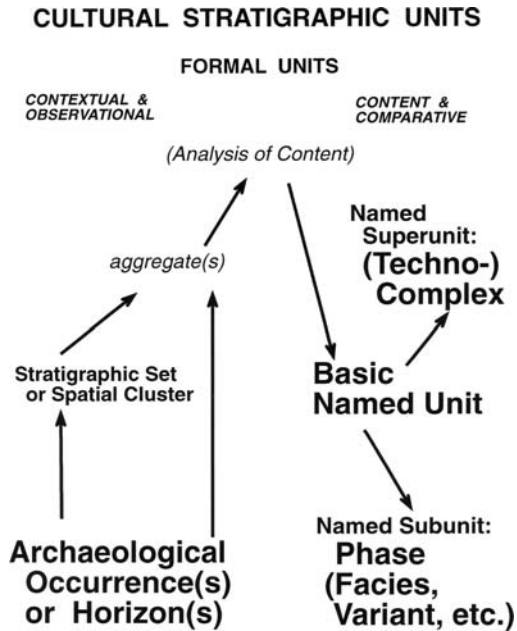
CULTURAL STRATIGRAPHIC UNITS

FORMAL UNITS

CONTEXTUAL & OBSERVATIONAL

CONTENT & COMPARATIVE

(Analysis of Content)

aggregate(s)

Named Superunit: (Techno-) Complex

Stratigraphic Set or Spatial Cluster

Basic Named Unit

Named Subunit: Phase (Facies, Variant, etc.)

Archaeological Occurrence(s) or Horizon(s)